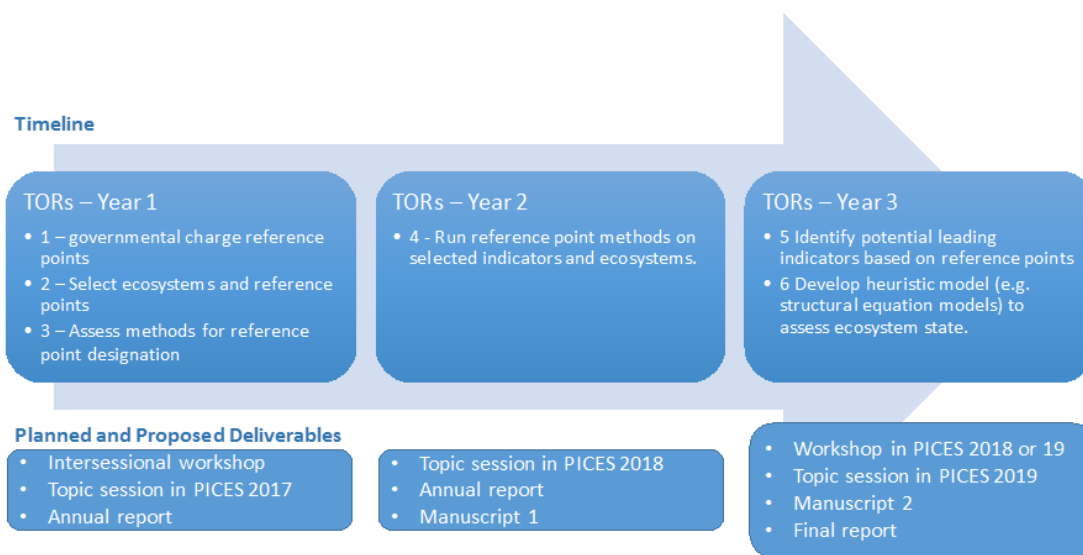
Timeline

TORs – Year 1

- 1 – governmental charge reference points
- 2 – Select ecosystem s and reference points
- 3 – Assess methods for reference point designation

TORs – Year 2

- 4 - Run reference point methods on selected indicators and ecosystems.

TORs – Year 3

- 5 Identify potential leading indicators based on reference points
- 6 Develop heuristic model (e.g. structural equation models) to assess ecosystem state.

Planned and Proposed Deliverables

- Intersessional workshop
- Topic session in PICES 2017
- Annual report

- Topic session in PICES 2018
- Annual report
- Manuscript 1

- Workshop in PICES 2018 or 19
- Topic session in PICES 2019
- Manuscript 2
- Final report